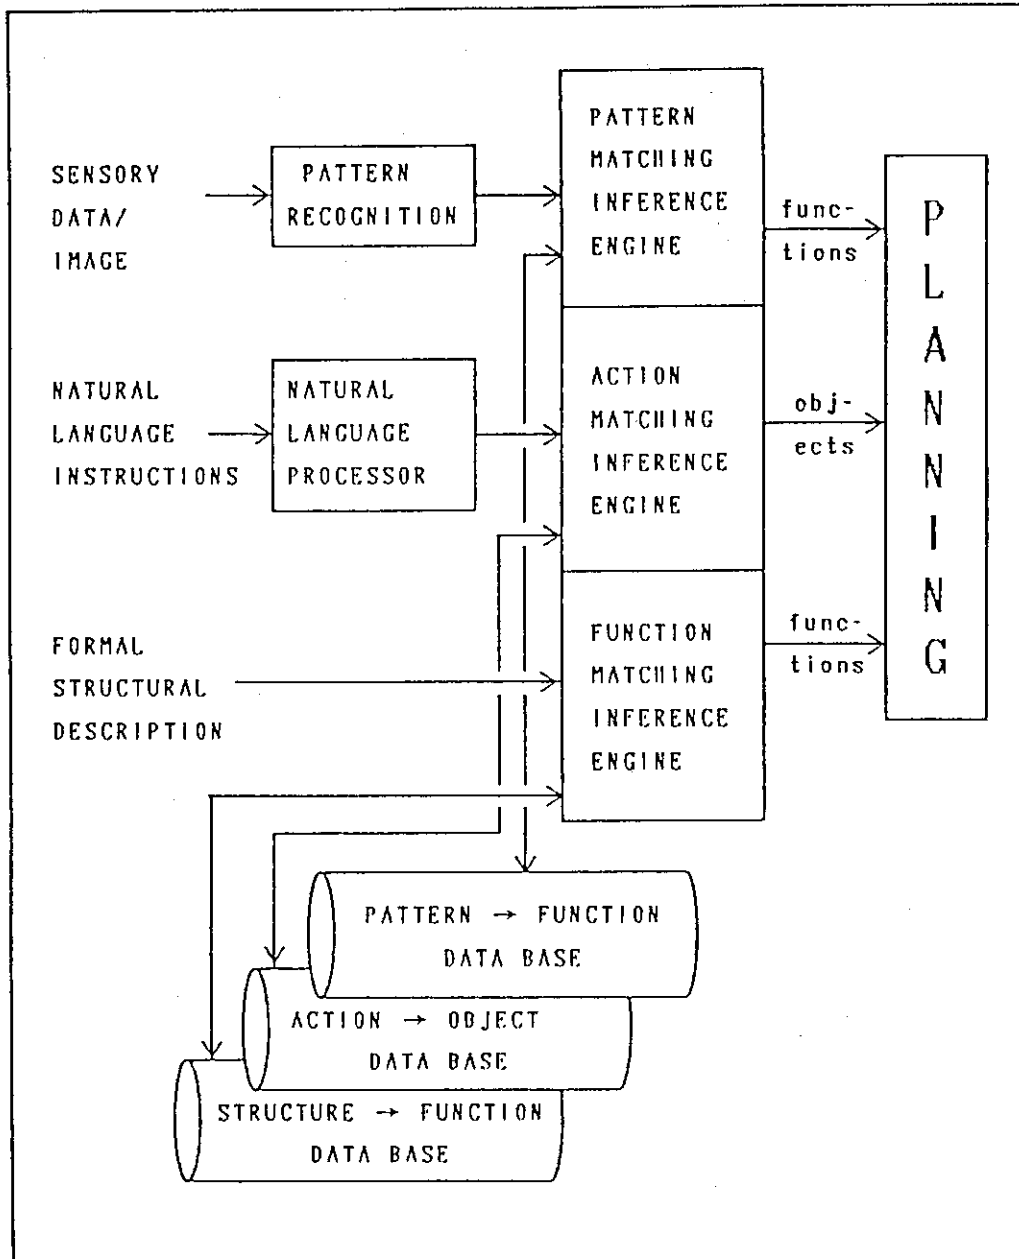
SENSORY DATA/ IMAGE

PATTERN RECOGNITION

PATTERN MATCHING INFERENCE ENGINE

functions

PLANNING

NATURAL LANGUAGE INSTRUCTIONS

NATURAL LANGUAGE PROCESSOR

ACTION MATCHING INFERENCE ENGINE

objects

FORMAL STRUCTURAL DESCRIPTION

FUNCTION MATCHING INFERENCE ENGINE

functions

PATTERN → FUNCTION DATA BASE

ACTION → OBJECT DATA BASE

STRUCTURE → FUNCTION DATA BASE